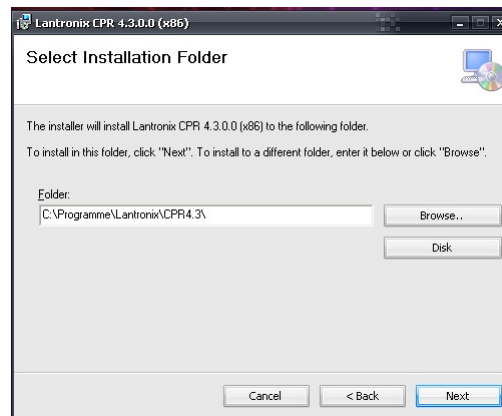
Lantronix CPR 4.3.0.0 (x86)

Select Installation Folder

The installer will install Lantronix CPR 4.3.0.0 (x86) to the following folder.

To install in this folder, click "Next". To install to a different folder, enter it below or click "Browse".

Folder:

C:\Programme\Lantronix\CPR4.3\

Browse...

Disk

Cancel

< Back

Next